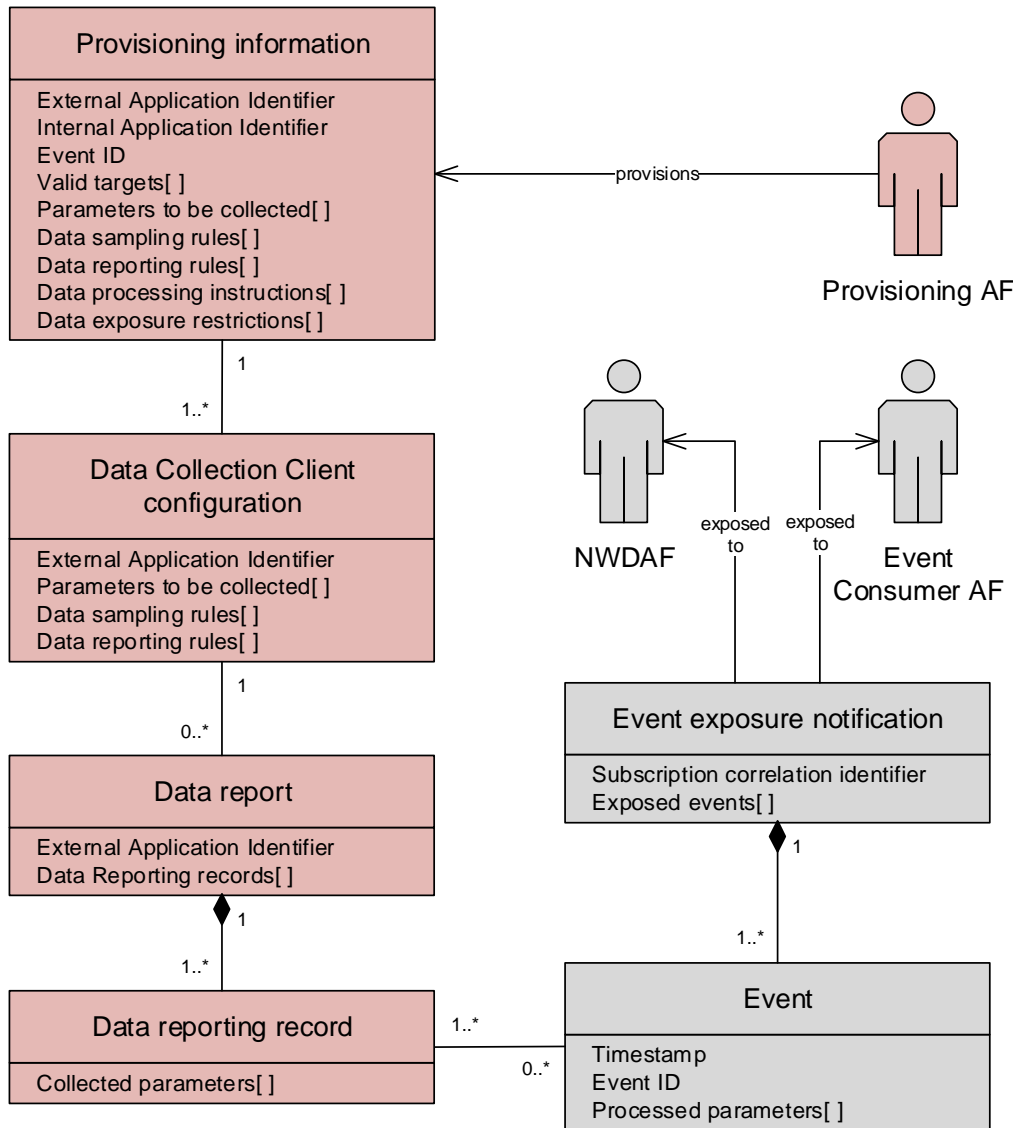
Provisioning information

External Application Identifier
Internal Application Identifier
Event ID
Valid targets[ ]
Parameters to be collected[ ]
Data sampling rules[ ]
Data reporting rules[ ]
Data processing instructions[ ]
Data exposure restrictions[ ]

provisions

Provisioning AF

1

1..*

Data Collection Client configuration

External Application Identifier
Parameters to be collected[ ]
Data sampling rules[ ]
Data reporting rules[ ]

NWDAF

exposed to

exposed to

Event Consumer AF

1

0..*

Data report

External Application Identifier
Data Reporting records[ ]

Event exposure notification

Subscription correlation identifier
Exposed events[ ]

1

1

1..*

1..*

Data reporting record

Collected parameters[ ]

1..*

0..*

Event

Timestamp
Event ID
Processed parameters[ ]